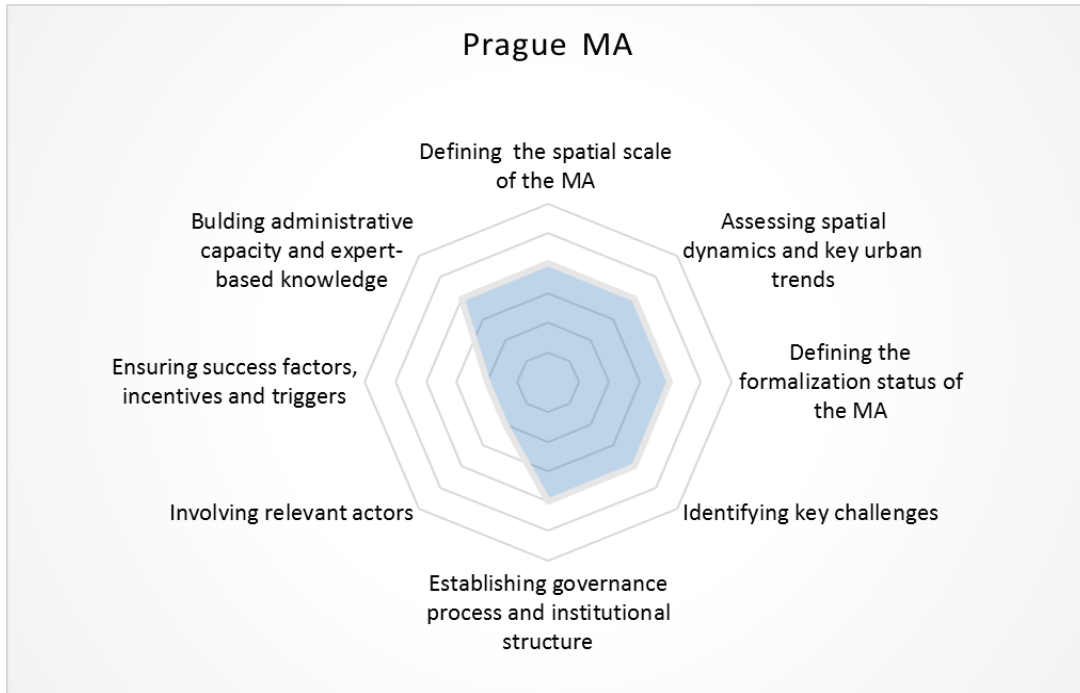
Prague MA

Defining the spatial scale of the MA

Assessing spatial dynamics and key urban trends

Defining the formalization status of the MA

Identifying key challenges

Establishing governance process and institutional structure

Involving relevant actors

Ensuring success factors, incentives and triggers

Bulding administrative capacity and expert-based knowledge